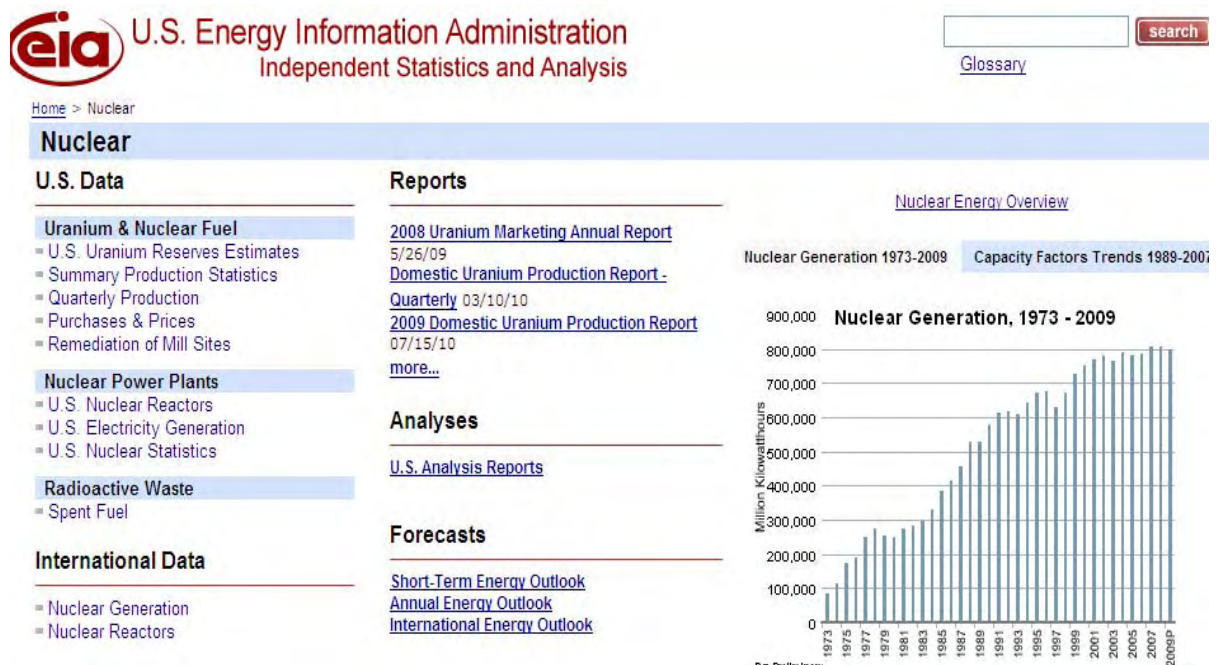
eia U.S. Energy Information Administration
Independent Statistics and Analysis

search
Glossary

Home > Nuclear

Nuclear

U.S. Data

Uranium & Nuclear Fuel
U.S. Uranium Reserves Estimates
Summary Production Statistics
Quarterly Production
Purchases & Prices
Remediation of Mill Sites

Nuclear Power Plants
U.S. Nuclear Reactors
U.S. Electricity Generation
U.S. Nuclear Statistics

Radioactive Waste
Spent Fuel

International Data

Nuclear Generation
Nuclear Reactors

Reports

2008 Uranium Marketing Annual Report 5/26/09
Domestic Uranium Production Report - Quarterly 03/10/10
2009 Domestic Uranium Production Report 07/15/10
more...

Analyses

U.S. Analysis Reports

Forecasts

Short-Term Energy Outlook
Annual Energy Outlook
International Energy Outlook

Nuclear Energy Overview

Nuclear Generation 1973-2009 | Capacity Factors Trends 1989-2007

Nuclear Generation, 1973 - 2009

900,000
800,000
700,000
600,000
500,000
400,000
300,000
200,000
100,000
0

Million Kilowatthours

1973 1975 1977 1979 1981 1983 1985 1987 1989 1991 1993 1995 1997 1999 2001 2003 2005 2007 2009P